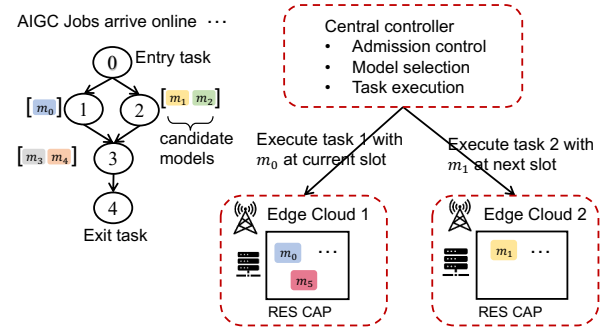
AIGC Jobs arrive online ···

0 Entry task

[$m_0$] 1

2 [$m_1$ $m_2$]

candidate models

[$m_3$ $m_4$] 3

4

Exit task

Central controller
• Admission control
• Model selection
• Task execution

Execute task 1 with $m_0$ at current slot

Execute task 2 with $m_1$ at next slot

Edge Cloud 1

$m_0$ ···

$m_5$

RES CAP

Edge Cloud 2

$m_1$ ···

RES CAP